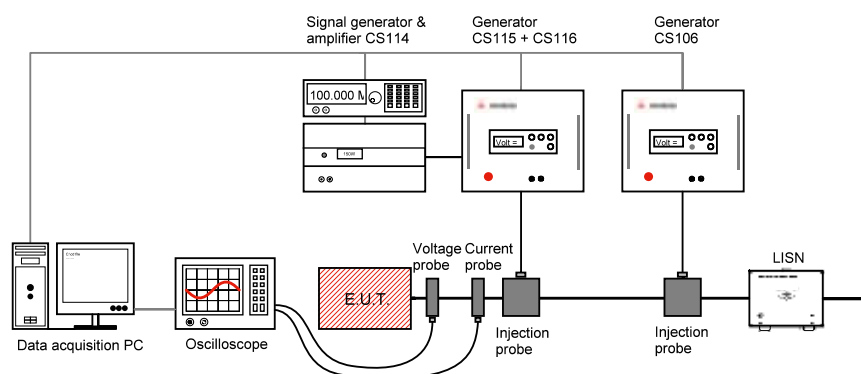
Signal generator & amplifier CS114

Generator CS115 + CS116

Generator CS106

100.000 M

150W

Volt =

Volt =

E.U.T.

Voltage probe

Current probe

Injection probe

Injection probe

LISN

Data acquisition PC

Oscilloscope